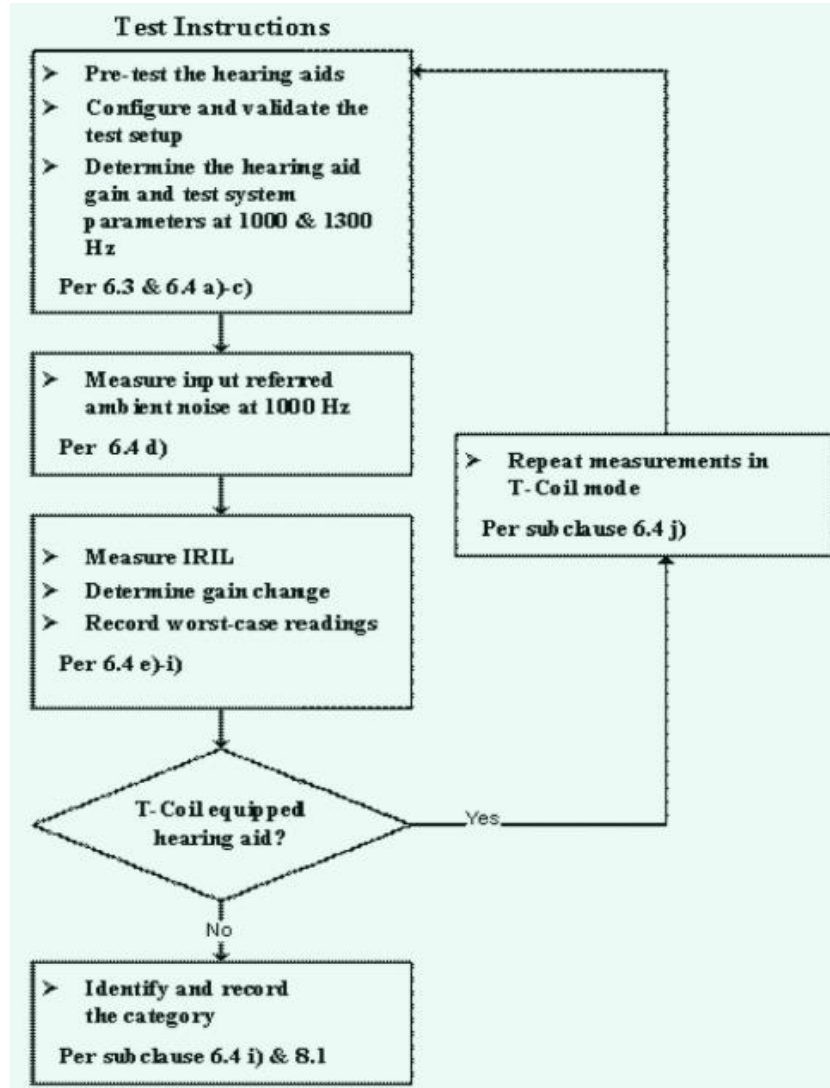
Test Instructions

➤ Pre-test the hearing aids
➤ Configure and validate the test setup
➤ Determine the hearing aid gain and test system parameters at 1000 & 1300 Hz

Per 6.3 & 6.4 a)-c)

➤ Measure input referred ambient noise at 1000 Hz

Per 6.4 d)

➤ Measure IRIL
➤ Determine gain change
➤ Record worst-case readings

Per 6.4 e)-i)

T-Coil equipped hearing aid?

Yes

➤ Repeat measurements in T-Coil mode

Per sub clause 6.4 j)

No

➤ Identify and record the category

Per sub clause 6.4 i) & 8.1